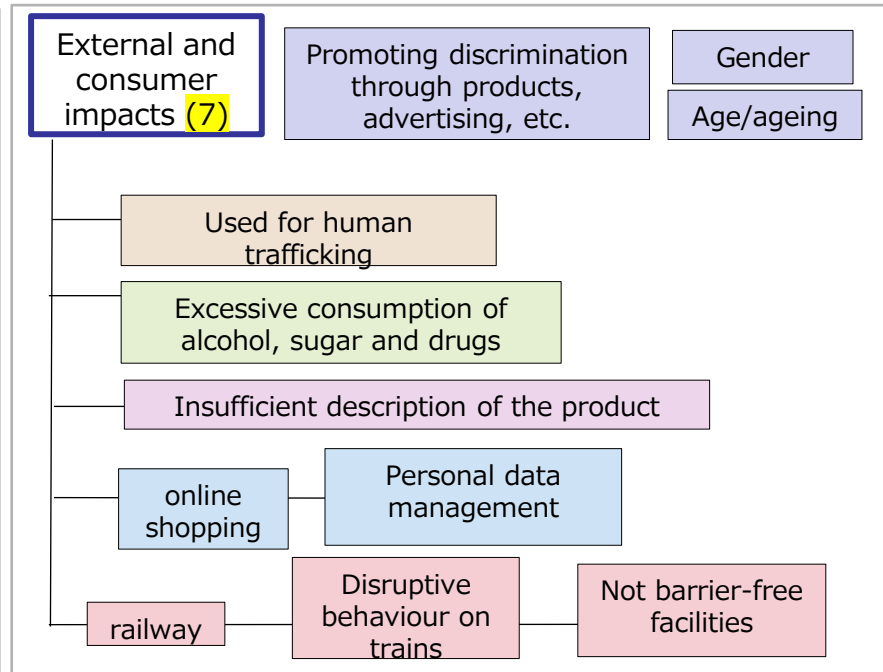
External and consumer impacts (7)

Promoting discrimination through products, advertising, etc.

Gender

Age/ageing

Used for human trafficking

Excessive consumption of alcohol, sugar and drugs

Insufficient description of the product

online shopping

Personal data management

railway

Disruptive behaviour on trains

Not barrier-free facilities